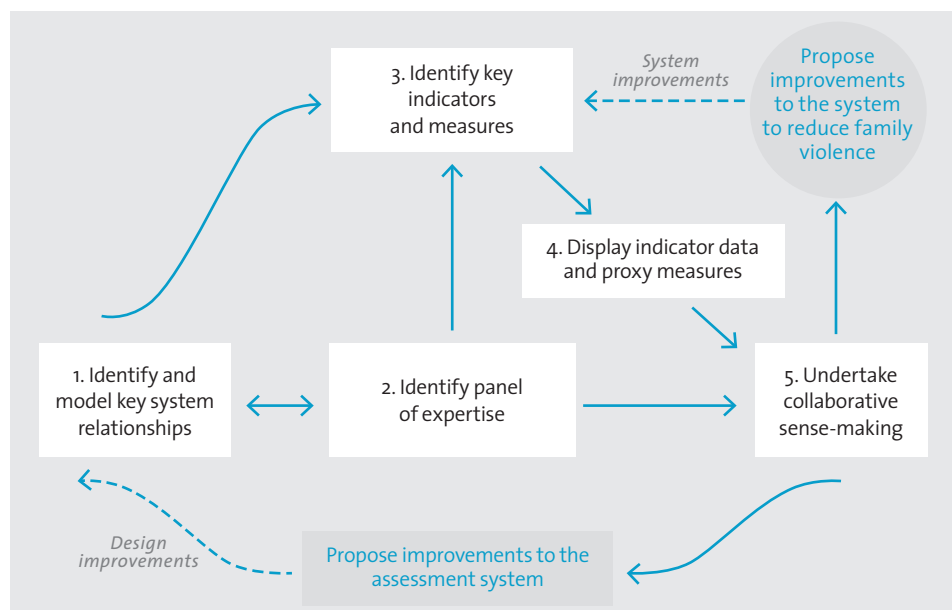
3. Identify key indicators and measures

System improvements

Propose improvements to the system to reduce family violence

4. Display indicator data and proxy measures

1. Identify and model key system relationships

2. Identify panel of expertise

5. Undertake collaborative sense-making

Design improvements

Propose improvements to the assessment system